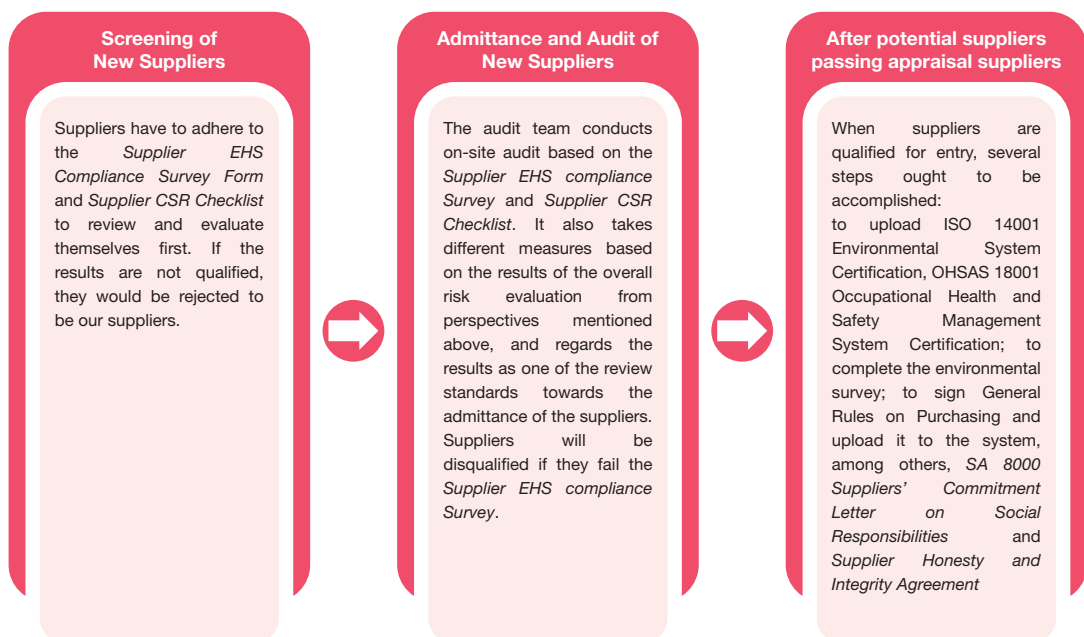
Screening of New Suppliers

Suppliers have to adhere to the Supplier EHS Compliance Survey Form and Supplier CSR Checklist to review and evaluate themselves first. If the results are not qualified, they would be rejected to be our suppliers.

Admittance and Audit of New Suppliers

The audit team conducts on-site audit based on the Supplier EHS compliance Survey and Supplier CSR Checklist. It also takes different measures based on the results of the overall risk evaluation from perspectives mentioned above, and regards the results as one of the review standards towards the admittance of the suppliers. Suppliers will be disqualified if they fail the Supplier EHS compliance Survey.

After potential suppliers passing appraisal suppliers

When suppliers are qualified for entry, several steps ought to be accomplished:
to upload ISO 14001 Environmental System Certification, OHSAS 18001 Occupational Health and Safety Management System Certification; to complete the environmental survey; to sign General Rules on Purchasing and upload it to the system, among others, SA 8000 Suppliers' Commitment Letter on Social Responsibilities and Supplier Honesty and Integrity Agreement